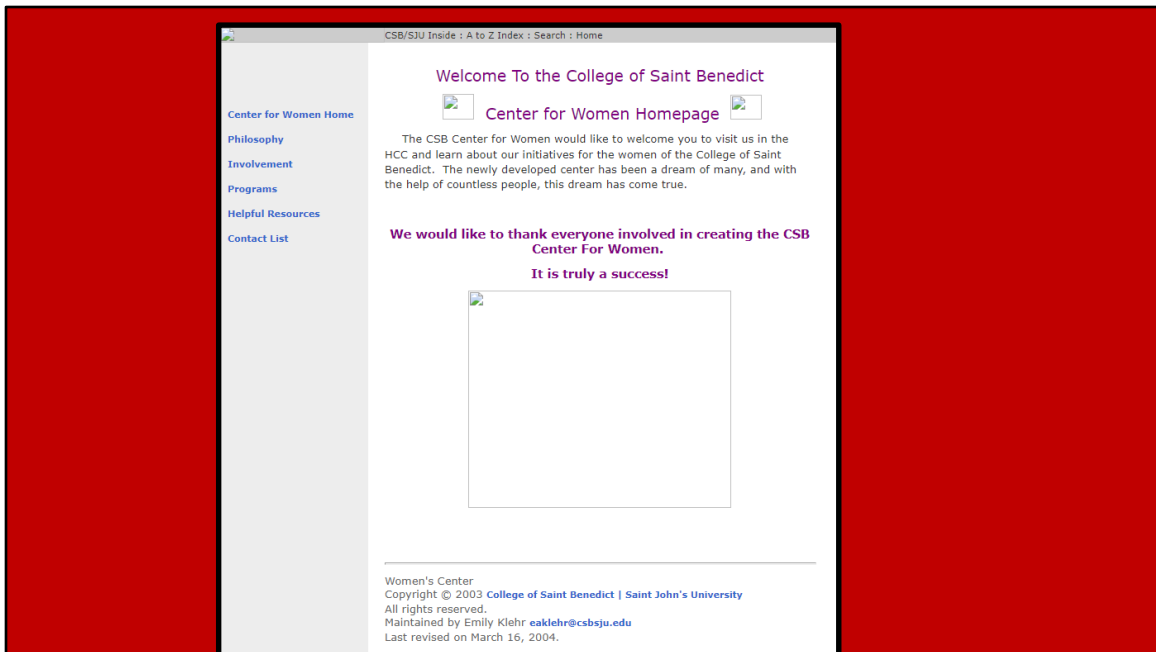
CSB/SJU Inside : A to Z Index : Search : Home

Center for Women Home
Philosophy
Involvement
Programs
Helpful Resources
Contact List

Welcome To the College of Saint Benedict

Center for Women Homepage

The CSB Center for Women would like to welcome you to visit us in the HCC and learn about our initiatives for the women of the College of Saint Benedict. The newly developed center has been a dream of many, and with the help of countless people, this dream has come true.

We would like to thank everyone involved in creating the CSB Center For Women.

It is truly a success!

Women's Center
Copyright © 2003 College of Saint Benedict | Saint John's University
All rights reserved.
Maintained by Emily Klehr eaklehr@csbsju.edu
Last revised on March 16, 2004.